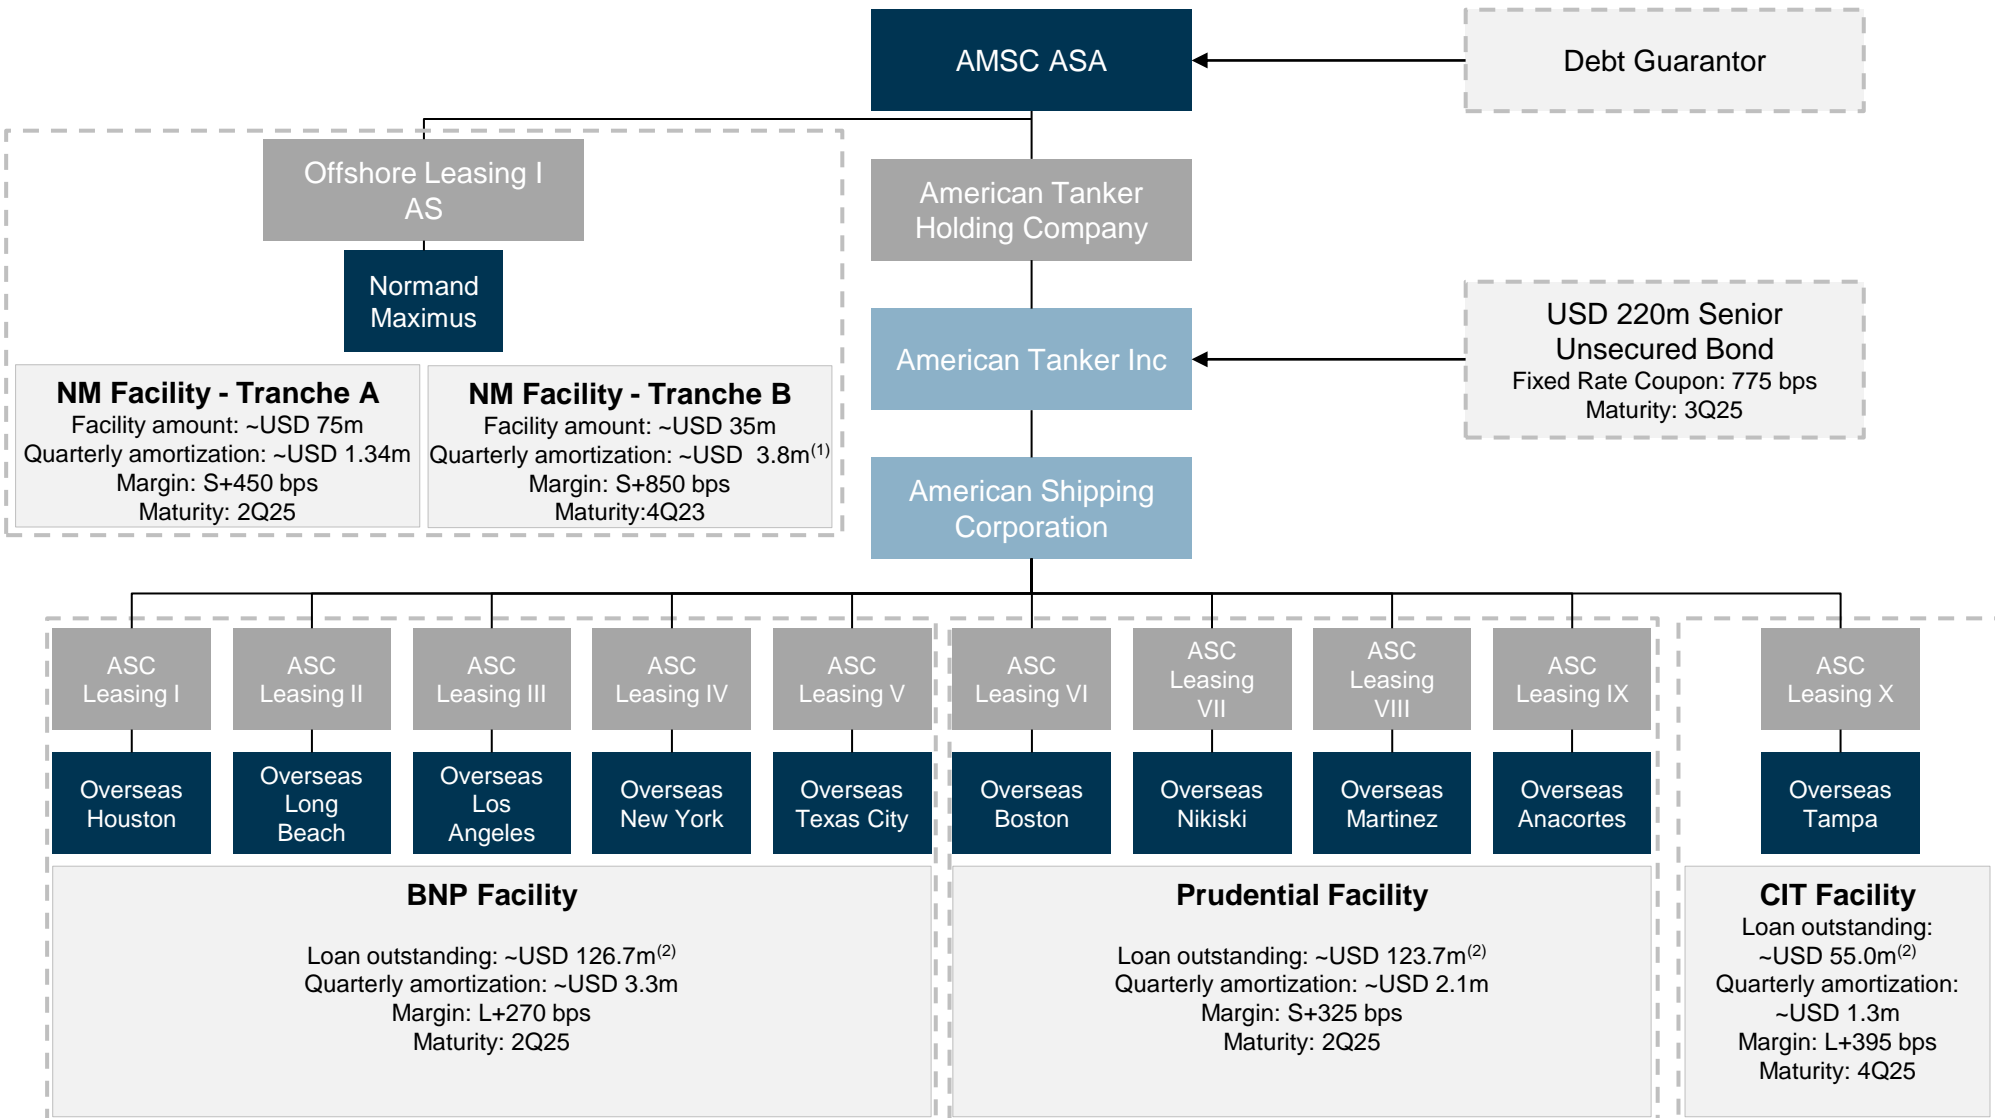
AMSC ASA

Debt Guarantor

Offshore Leasing I AS

Normand Maximus

NM Facility - Tranche A
Facility amount: ~USD 75m
Quarterly amortization: ~USD 1.34m
Margin: S+450 bps
Maturity: 2Q25

NM Facility - Tranche B
Facility amount: ~USD 35m
Quarterly amortization: ~USD 3.8m$^{(1)}$
Margin: S+850 bps
Maturity:4Q23

American Tanker Holding Company

American Tanker Inc

USD 220m Senior Unsecured Bond
Fixed Rate Coupon: 775 bps
Maturity: 3Q25

American Shipping Corporation

ASC Leasing I

ASC Leasing II

ASC Leasing III

ASC Leasing IV

ASC Leasing V

ASC Leasing VI

ASC Leasing VII

ASC Leasing VIII

ASC Leasing IX

ASC Leasing X

Overseas Houston

Overseas Long Beach

Overseas Los Angeles

Overseas New York

Overseas Texas City

Overseas Boston

Overseas Nikiski

Overseas Martinez

Overseas Anacortes

Overseas Tampa

BNP Facility

Loan outstanding: ~USD 126.7m$^{(2)}$
Quarterly amortization: ~USD 3.3m
Margin: L+270 bps
Maturity: 2Q25

Prudential Facility

Loan outstanding: ~USD 123.7m$^{(2)}$
Quarterly amortization: ~USD 2.1m
Margin: S+325 bps
Maturity: 2Q25

CIT Facility
Loan outstanding: ~USD 55.0m$^{(2)}$
Quarterly amortization: ~USD 1.3m
Margin: L+395 bps
Maturity: 4Q25